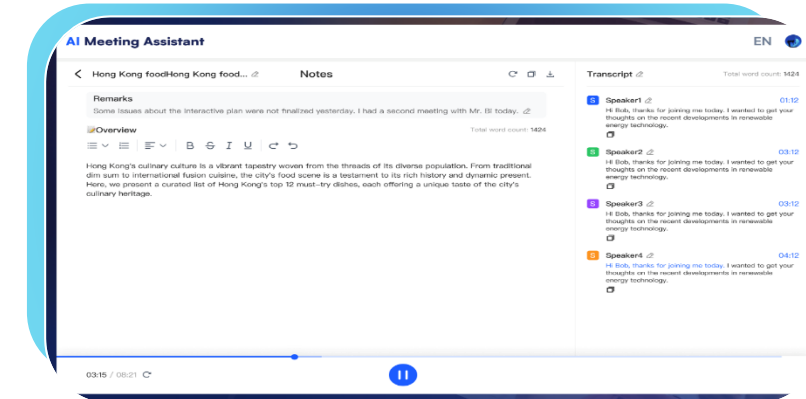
AI Meeting Assistant

EN

Hong Kong foodHong Kong food...

Notes

Remarks

Some issues about the interactive plan were not finalized yesterday. I had a second meeting with Mr. Bi today.

Overview

Total word count: 1424

Hong Kong's culinary culture is a vibrant tapestry woven from the threads of its diverse population. From traditional dim sum to international fusion cuisine, the city's food scene is a testament to its rich history and dynamic present. Here, we present a curated list of Hong Kong's top 12 must-try dishes, each offering a unique taste of the city's culinary heritage.

Transcript

Total word count: 1424

S Speaker1 01:12
Hi Bob, thanks for joining me today. I wanted to get your thoughts on the recent developments in renewable energy technology.

S Speaker2 03:12
Hi Bob, thanks for joining me today. I wanted to get your thoughts on the recent developments in renewable energy technology.

S Speaker3 03:12
Hi Bob, thanks for joining me today. I wanted to get your thoughts on the recent developments in renewable energy technology.

S Speaker4 04:12
Hi Bob, thanks for joining me today. I wanted to get your thoughts on the recent developments in renewable energy technology.

03:15 / 08:21